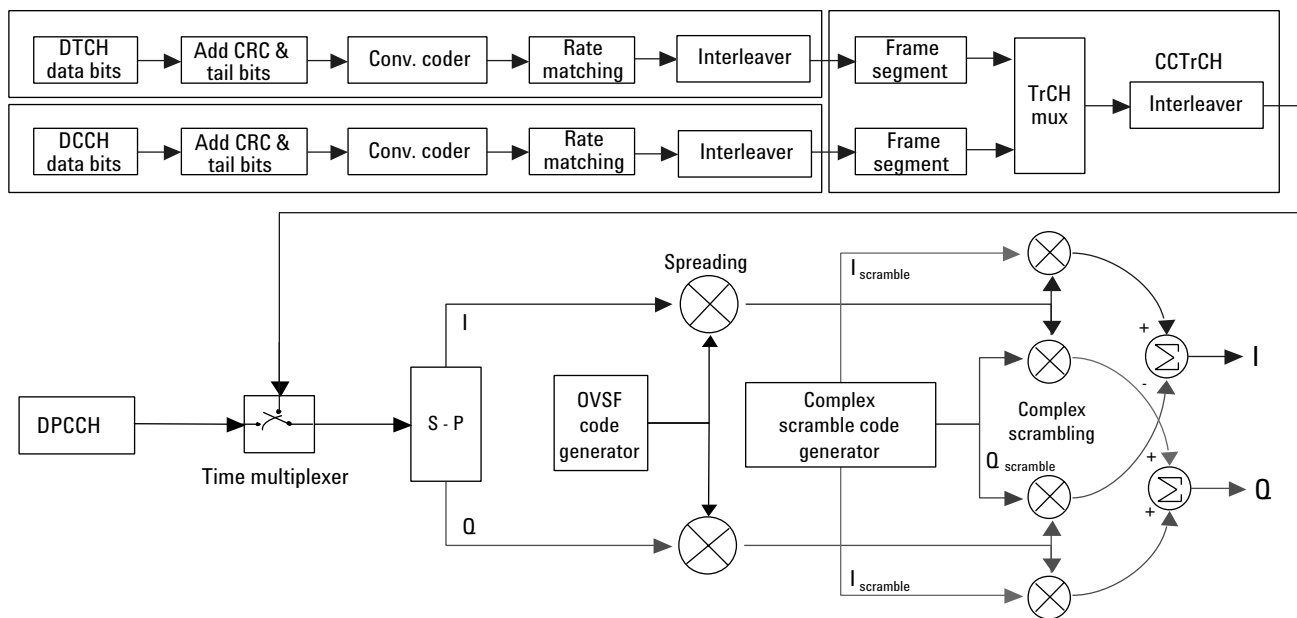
DTCH data bits

Add CRC & tail bits

Conv. coder

Rate matching

Interleaver

DCCH data bits

Add CRC & tail bits

Conv. coder

Rate matching

Interleaver

Frame segment

Frame segment

TrCH mux

CCTrCH

Interleaver

Spreading

$I_{scramble}$

I

+

-

I

DPCCH

S - P

OVSF code generator

Complex scramble code generator

Complex scrambling

Time multiplexer

$Q_{scramble}$

+

+

Q

Q

$I_{scramble}$